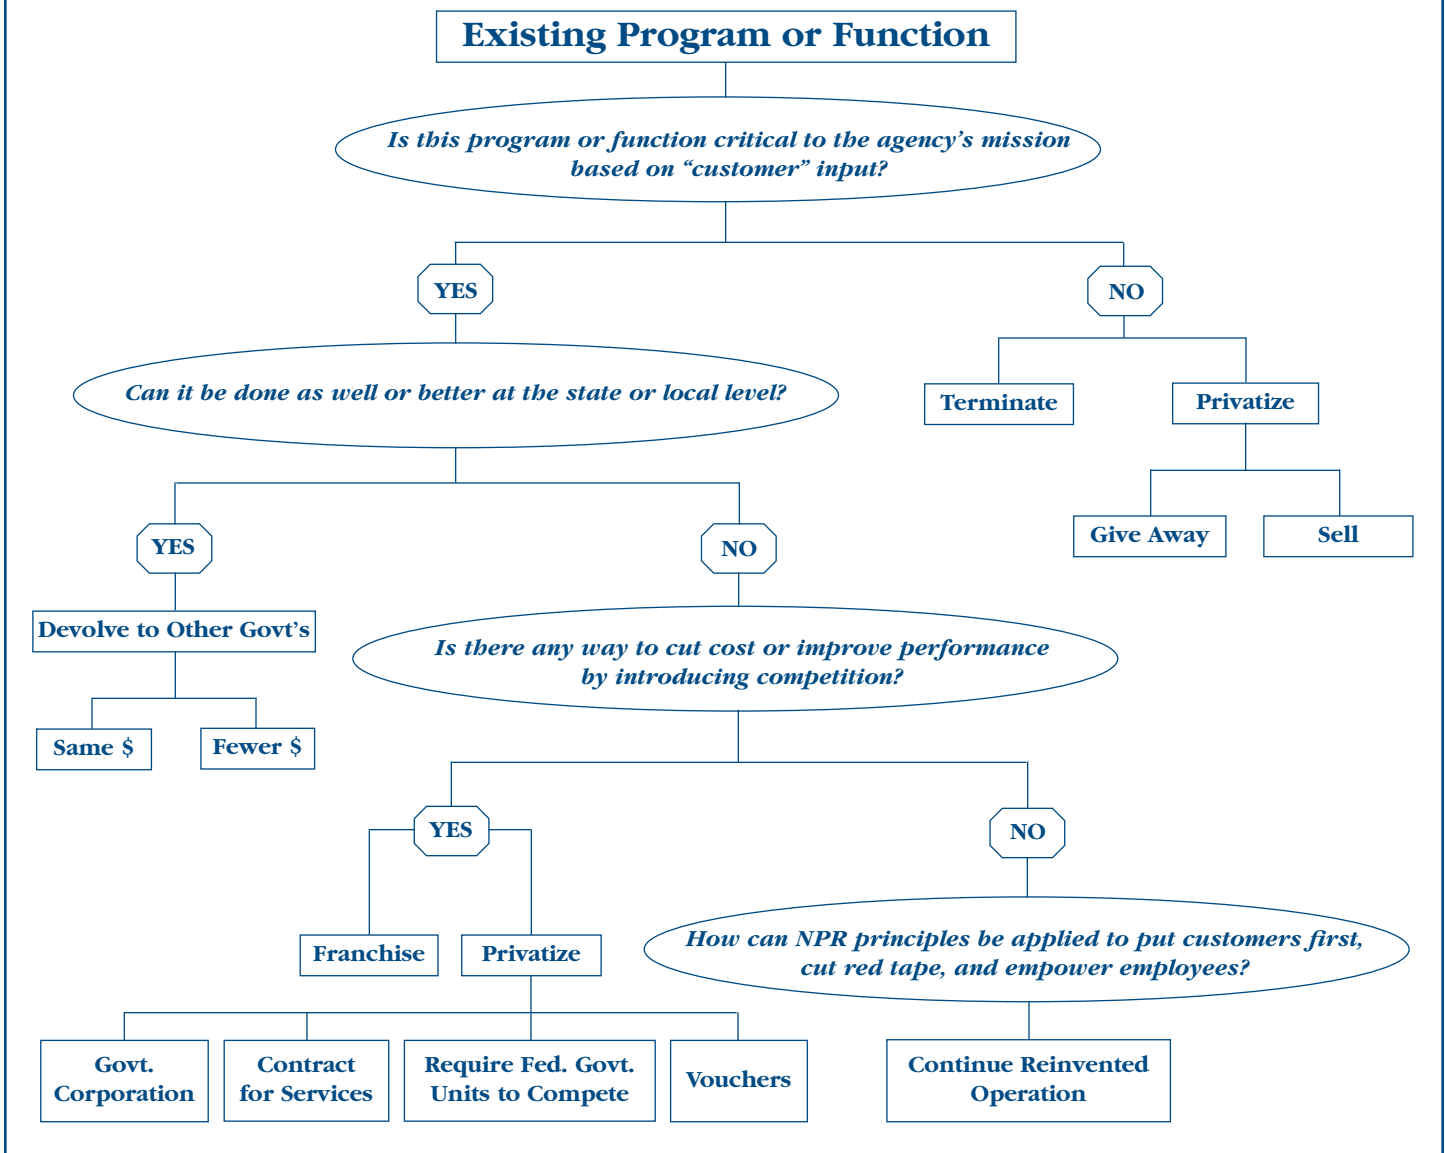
Existing Program or Function

Is this program or function critical to the agency's mission based on "customer" input?

YES

NO

Can it be done as well or better at the state or local level?

Terminate

Privatize

Give Away

Sell

YES

NO

Devolve to Other Govt's

Same $

Fewer $

Is there any way to cut cost or improve performance by introducing competition?

YES

NO

Franchise

Privatize

How can NPR principles be applied to put customers first, cut red tape, and empower employees?

Govt. Corporation

Contract for Services

Require Fed. Govt. Units to Compete

Vouchers

Continue Reinvented Operation